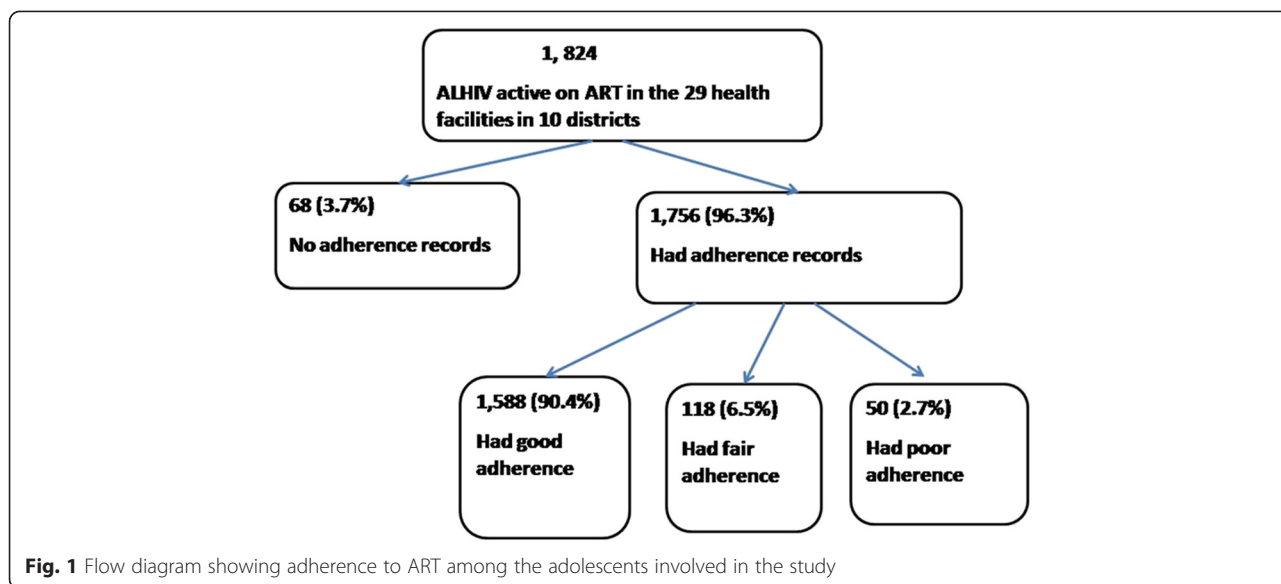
1, 824

ALHIV active on ART in the 29 health facilities in 10 districts

68 (3.7%)

No adherence records

1,756 (96.3%)

Had adherence records

1,588 (90.4%)

Had good adherence

118 (6.5%)

Had fair adherence

50 (2.7%)

Had poor adherence

**Fig. 1** Flow diagram showing adherence to ART among the adolescents involved in the study